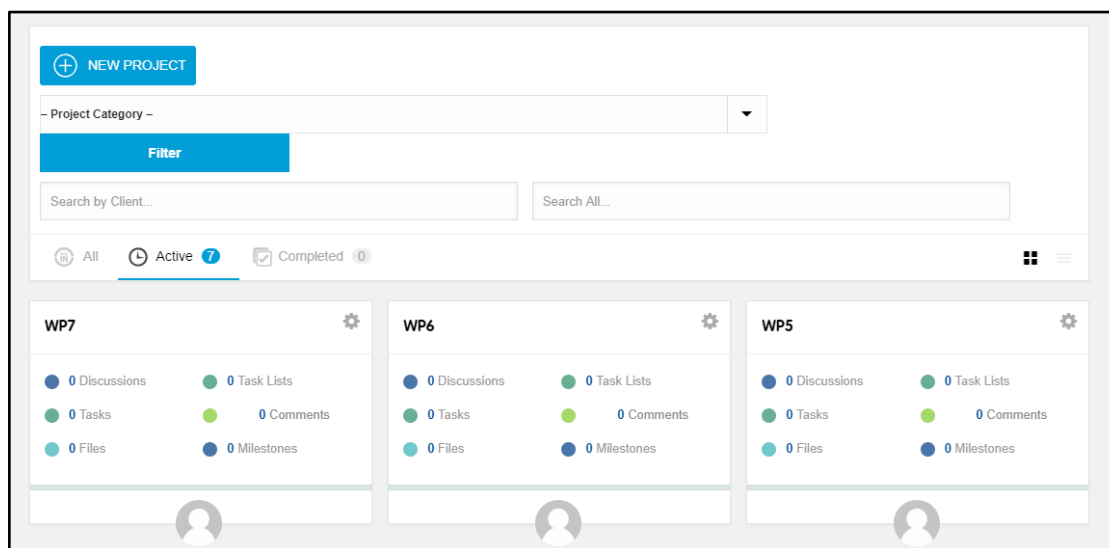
NEW PROJECT

– Project Category –

Filter

Search by Client...

Search All...

All Active 7 Completed 0

WP7

0 Discussions 0 Task Lists
0 Tasks 0 Comments
0 Files 0 Milestones

WP6

0 Discussions 0 Task Lists
0 Tasks 0 Comments
0 Files 0 Milestones

WP5

0 Discussions 0 Task Lists
0 Tasks 0 Comments
0 Files 0 Milestones